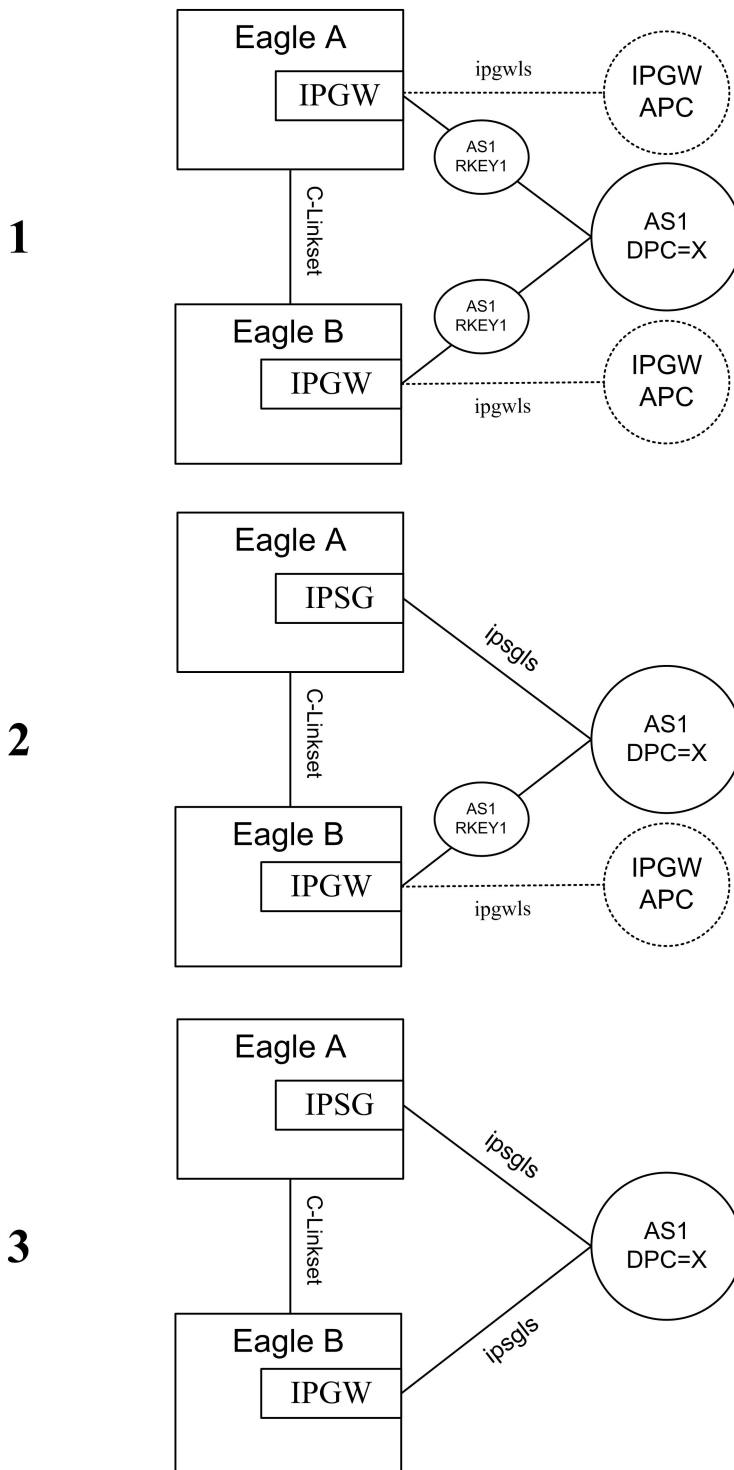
Eagle A

IPGW

ipgwls

IPGW
APC

AS1
RKEY1

1

C-Linkset

AS1
DPC=X

AS1
RKEY1

Eagle B

IPGW

IPGW
APC

ipgwls

Eagle A

IPSG

ipsgls

2

C-Linkset

AS1
DPC=X

AS1
RKEY1

Eagle B

IPGW

IPGW
APC

ipgwls

Eagle A

IPSG

ipsgls

3

C-Linkset

AS1
DPC=X

ipsgls

Eagle B

IPGW